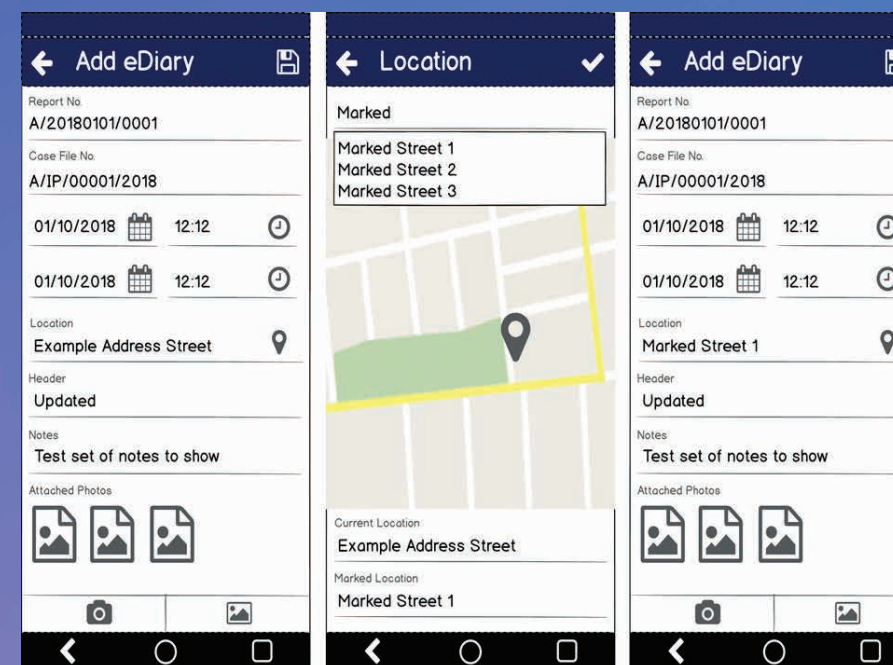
Add eDiary

Report No.
A/20180101/0001

Case File No.
A/IP/00001/2018

01/10/2018 12:12

01/10/2018 12:12

Location
Example Address Street

Header
Updated

Notes
Test set of notes to show

Attached Photos

Location

Marked

Marked Street 1
Marked Street 2
Marked Street 3

Current Location
Example Address Street

Marked Location
Marked Street 1

Add eDiary

Report No.
A/20180101/0001

Case File No.
A/IP/00001/2018

01/10/2018 12:12

01/10/2018 12:12

Location
Marked Street 1

Header
Updated

Notes
Test set of notes to show

Attached Photos